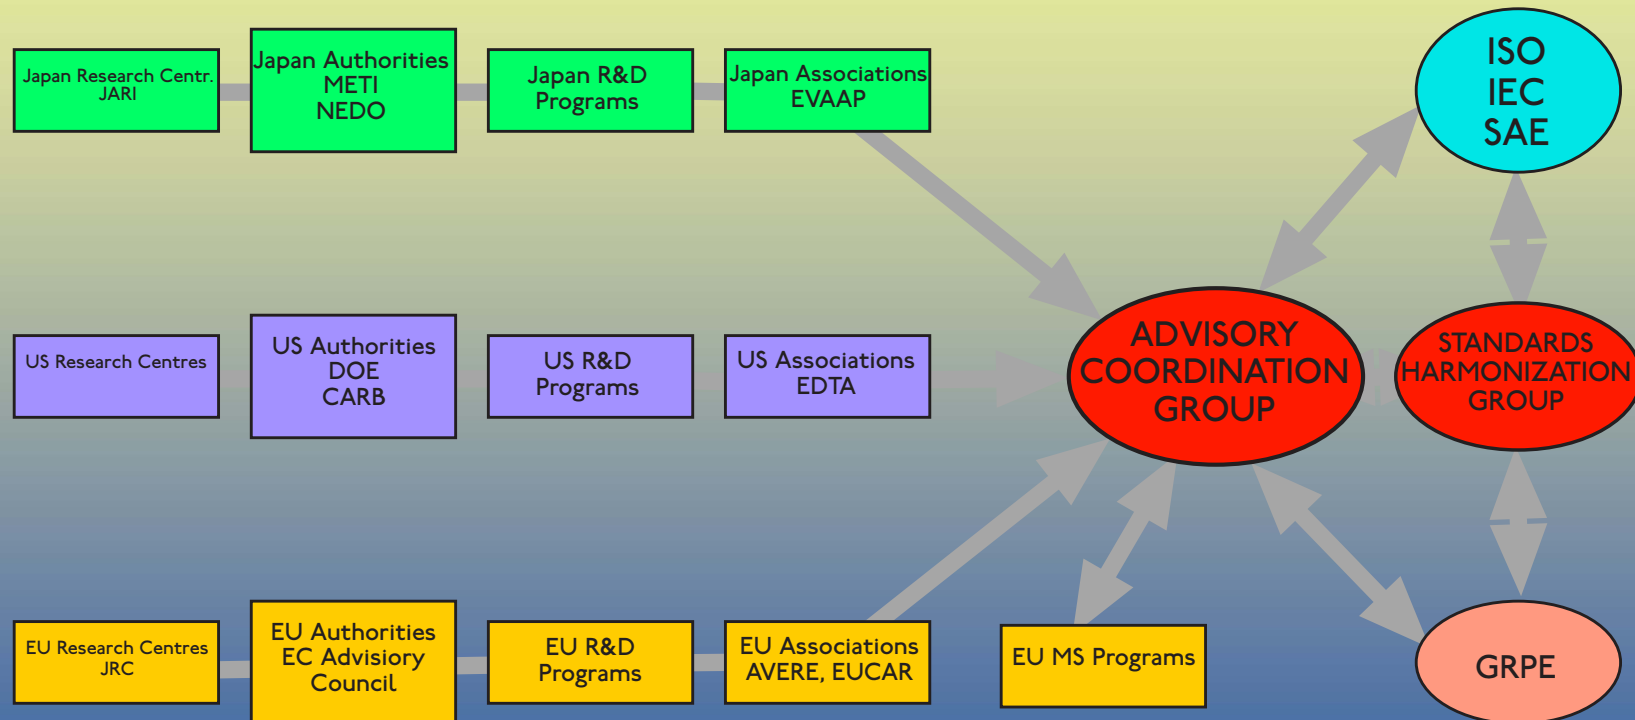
Japan Research Centr.
JARI

Japan Authorities
METI
NEDO

Japan R&D
Programs

Japan Associations
EVAAP

ISO
IEC
SAE

US Research Centres

US Authorities
DOE
CARB

US R&D
Programs

US Associations
EDTA

ADVISORY
COORDINATION
GROUP

STANDARDS
HARMONIZATION
GROUP

EU Research Centres
JRC

EU Authorities
EC Advisory
Council

EU R&D
Programs

EU Associations
AVERE, EUCAR

EU MS Programs

GRPE